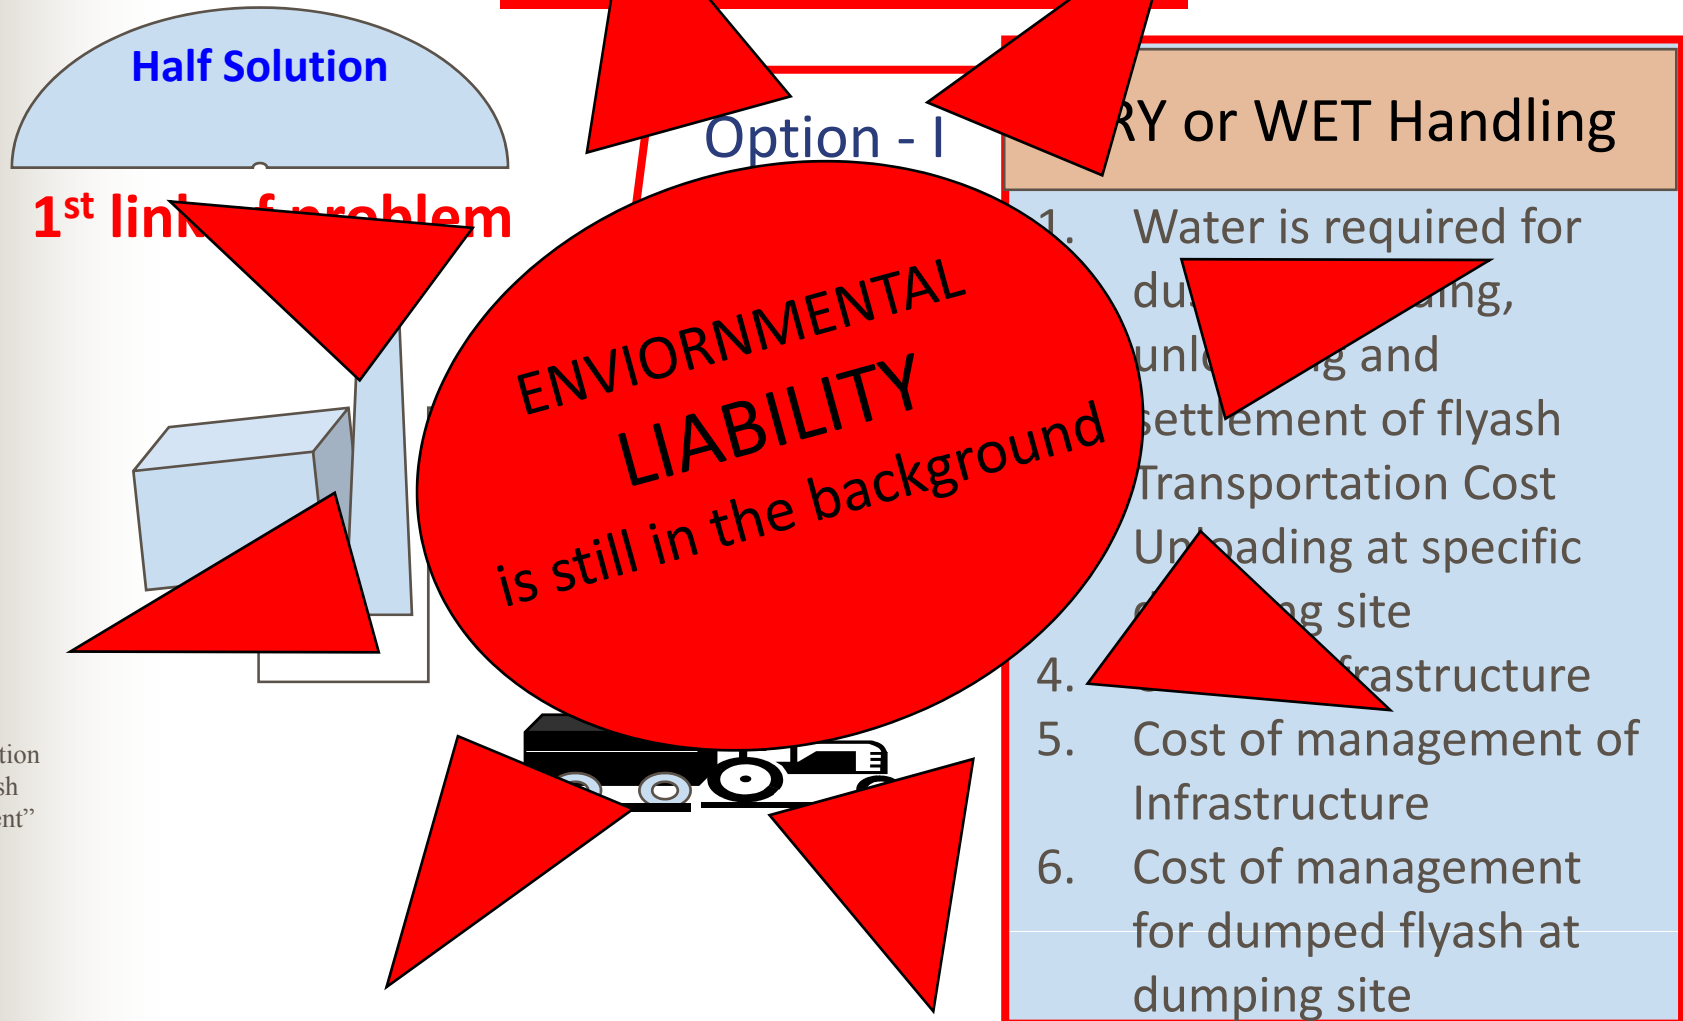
Half Solution

1st lin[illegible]f problem

Option - I

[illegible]RY or WET Handling

1. Water is required for du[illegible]ing, unl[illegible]g and settlement of flyash

Transportation Cost

Un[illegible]ading at specific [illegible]g site

4. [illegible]frastructure

5. Cost of management of Infrastructure

6. Cost of management for dumped flyash at dumping site

ENVIORNMENTAL LIABILITY is still in the background

tion
sh
nt"